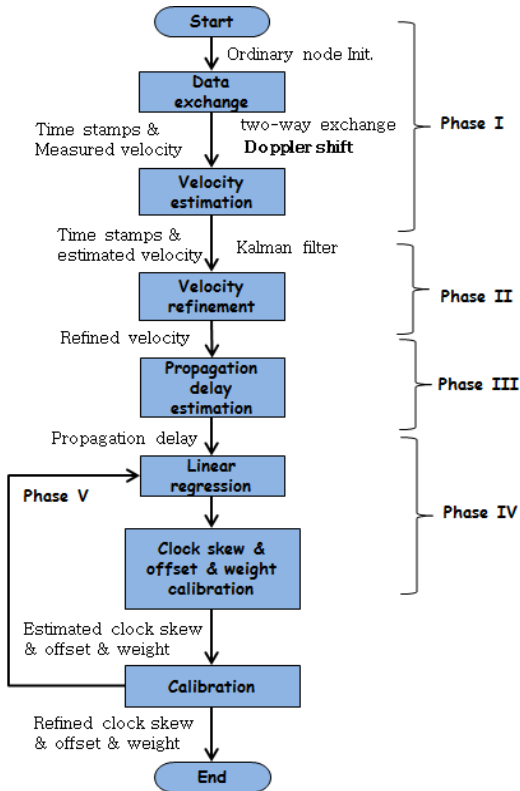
Start

Ordinary node Init.

Data exchange

Time stamps & Measured velocity

two-way exchange
Doppler shift

Phase I

Velocity estimation

Time stamps & estimated velocity

Kalman filter

Velocity refinement

Phase II

Refined velocity

Propagation delay estimation

Phase III

Propagation delay

Linear regression

Phase V

Phase IV

Clock skew & offset & weight calibration

Estimated clock skew & offset & weight

Calibration

Refined clock skew & offset & weight

End